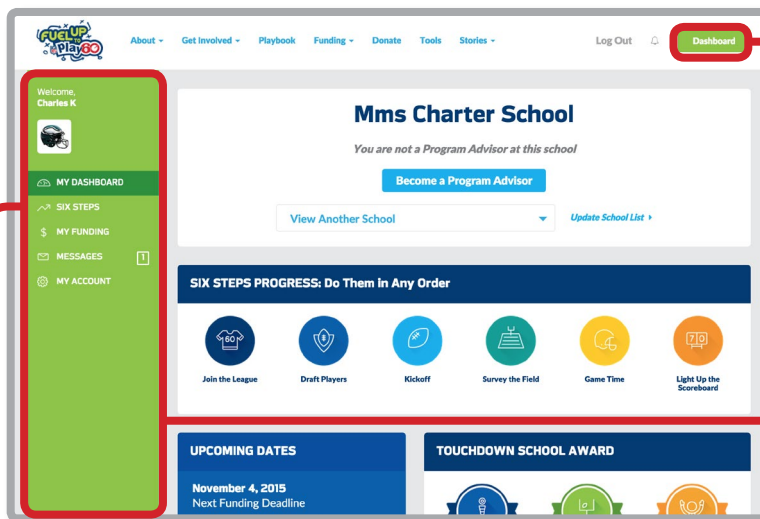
FUEL UP TO PLAY 60

About ▾ Get Involved ▾ Playbook Funding ▾ Donate Tools Stories ▾ Log Out Dashboard

Welcome,
Charles K

MY DASHBOARD
SIX STEPS
MY FUNDING
MESSAGES 1
MY ACCOUNT

Mms Charter School

You are not a Program Advisor at this school

Become a Program Advisor

View Another School

Update School List ▸

SIX STEPS PROGRESS: Do Them in Any Order

Join the League
Draft Players
Kickoff
Survey the Field
Game Time
Light Up the Scoreboard

UPCOMING DATES

November 4, 2015
Next Funding Deadline

TOUCHDOWN SCHOOL AWARD